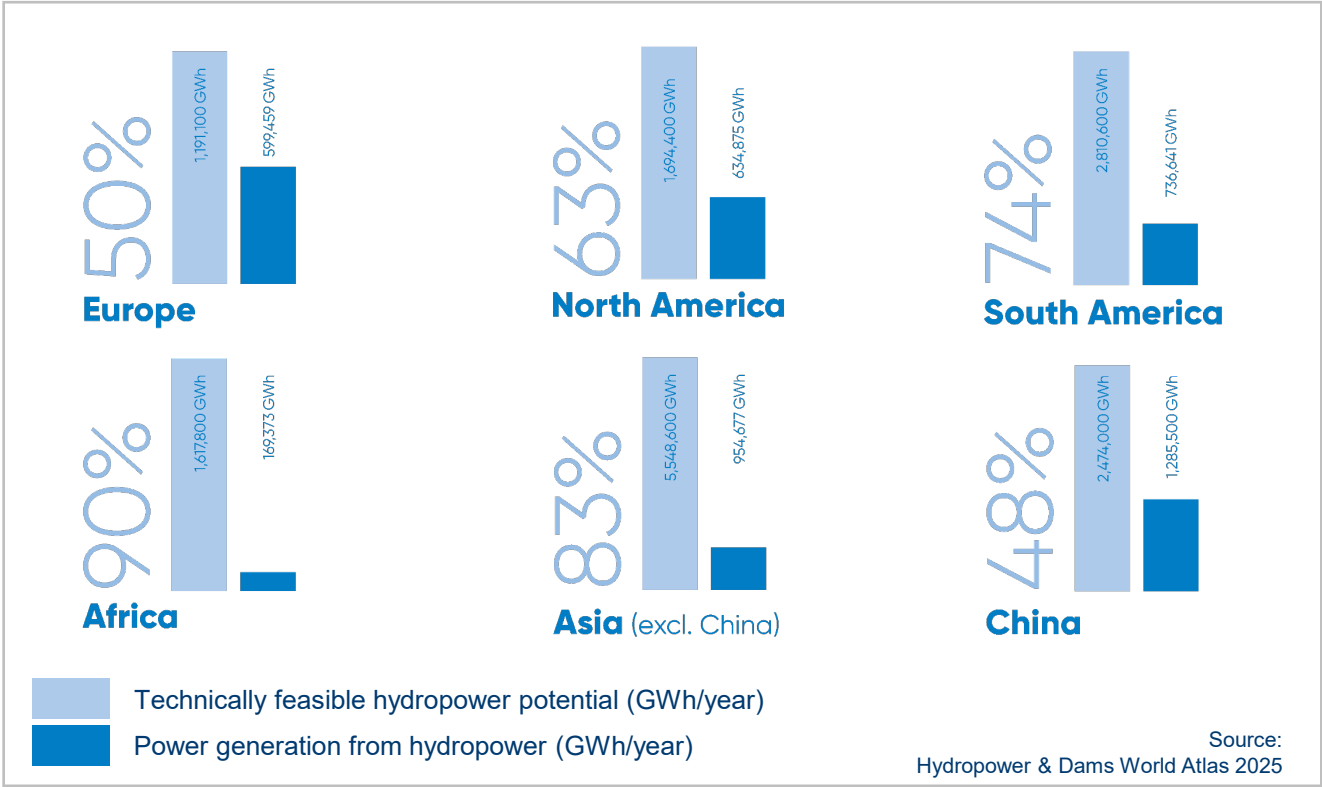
50%
1,191,100 GWh
599,459 GWh
Europe

63%
1,694,400 GWh
634,875 GWh
North America

74%
2,810,600 GWh
736,641 GWh
South America

90%
1,617,800 GWh
169,373 GWh
Africa

83%
5,548,600 GWh
954,677 GWh
Asia (excl. China)

48%
2,474,000 GWh
1,285,500 GWh
China

Technically feasible hydropower potential (GWh/year)
Power generation from hydropower (GWh/year)

Source:
Hydropower & Dams World Atlas 2025